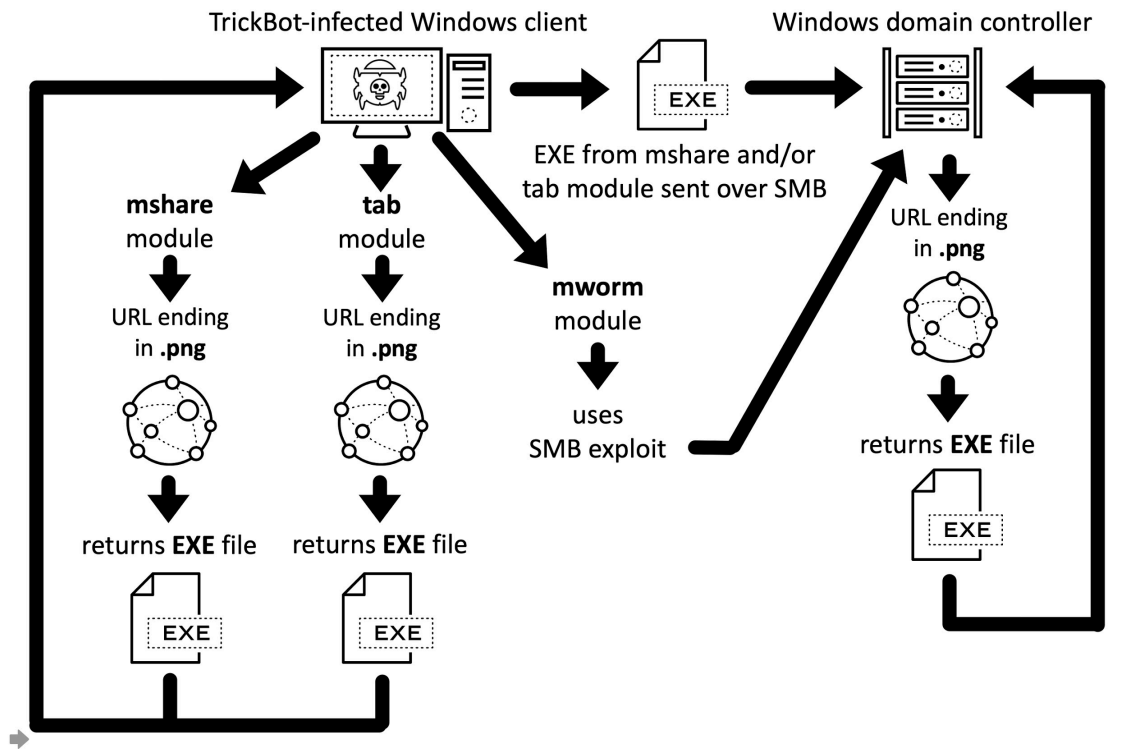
TrickBot-infected Windows client

Windows domain controller

EXE

EXE from mshare and/or tab module sent over SMB

**mshare** module

URL ending in **.png**

returns **EXE** file

EXE

**tab** module

URL ending in **.png**

returns **EXE** file

EXE

**mworm** module

uses SMB exploit

URL ending in **.png**

returns **EXE** file

EXE